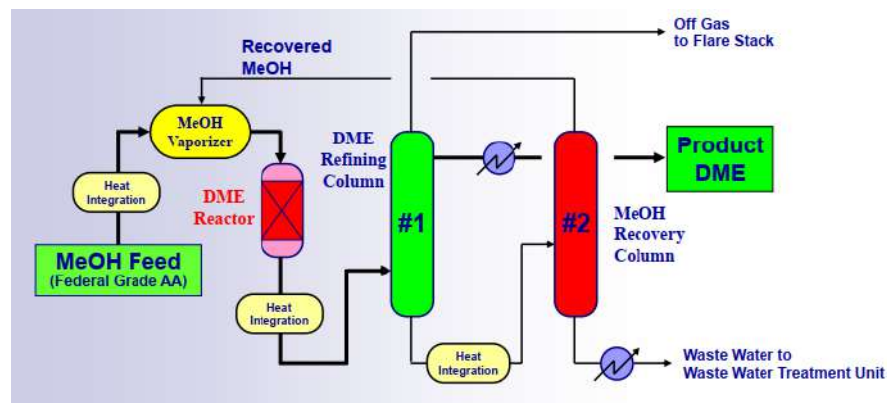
Off Gas
to Flare Stack

Recovered
MeOH

MeOH
Vaporizer

Heat
Integration

DME
Reactor

DME
Refining
Column

#1

#2

Product
DME

MeOH
Recovery
Column

MeOH Feed
(Federal Grade AA)

Heat
Integration

Heat
Integration

Waste Water to
Waste Water Treatment Unit